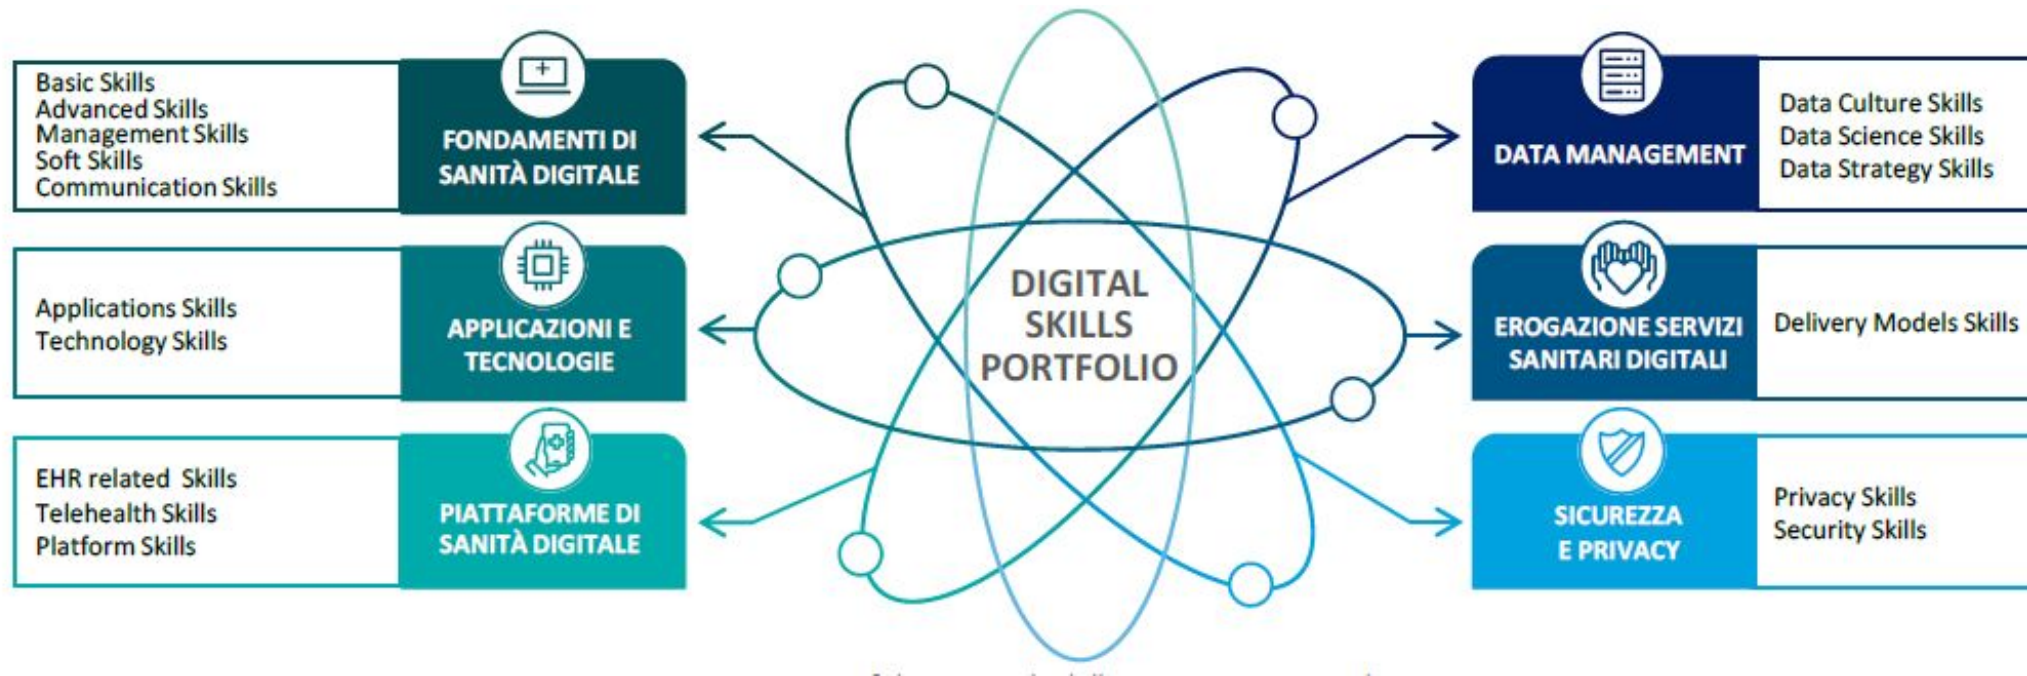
Basic Skills
Advanced Skills
Management Skills
Soft Skills
Communication Skills

FONDAMENTI DI SANITÀ DIGITALE

Applications Skills
Technology Skills

APPLICAZIONI E TECNOLOGIE

EHR related Skills
Telehealth Skills
Platform Skills

PIATTAFORME DI SANITÀ DIGITALE

DIGITAL SKILLS PORTFOLIO

DATA MANAGEMENT

Data Culture Skills
Data Science Skills
Data Strategy Skills

EROGAZIONE SERVIZI SANITARI DIGITALI

Delivery Models Skills

SICUREZZA E PRIVACY

Privacy Skills
Security Skills

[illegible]